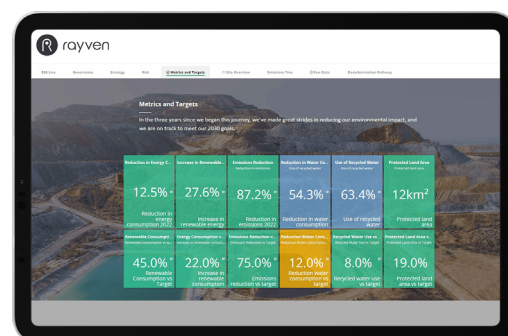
rayven

ESG Live | Governance | Strategy | Risk | Metrics and Targets | Site Overview | Emissions Tree | Raw Data | Decarbonisation Pathway

Metrics and Targets

In the three years since we began this journey, we've made great strides in reducing our environmental impact, and we are on track to meet our 2030 goals.

| Reduction in Energy C... | Increase in Renewable... | Emissions Reduction | Reduction in Water Co... | Use of Recycled Water | Protected Land Area |
|---|---|---|---|---|---|
| 12.5% Reduction in energy consumption 2022 | 27.6% Increase in renewable energy | 87.2% Reduction in emissions 2022 | 54.3% Reduction in water consumption | 63.4% Use of recycled water | 12km² Protected land area |

| Renewable Consumpt... | Energy Consumption v... | Emissions Reduction v... | Reduction Water Cons... | Recycled Water Use vs... | Protected Land Area vs... |
|---|---|---|---|---|---|
| 45.0% Renewable Consumption vs Target | 22.0% Increase in renewable consumption | 75.0% Emissions reduction vs target | 12.0% Reduction water consumption vs target | 8.0% Recycled water use vs target | 19.0% Protected land area vs target |